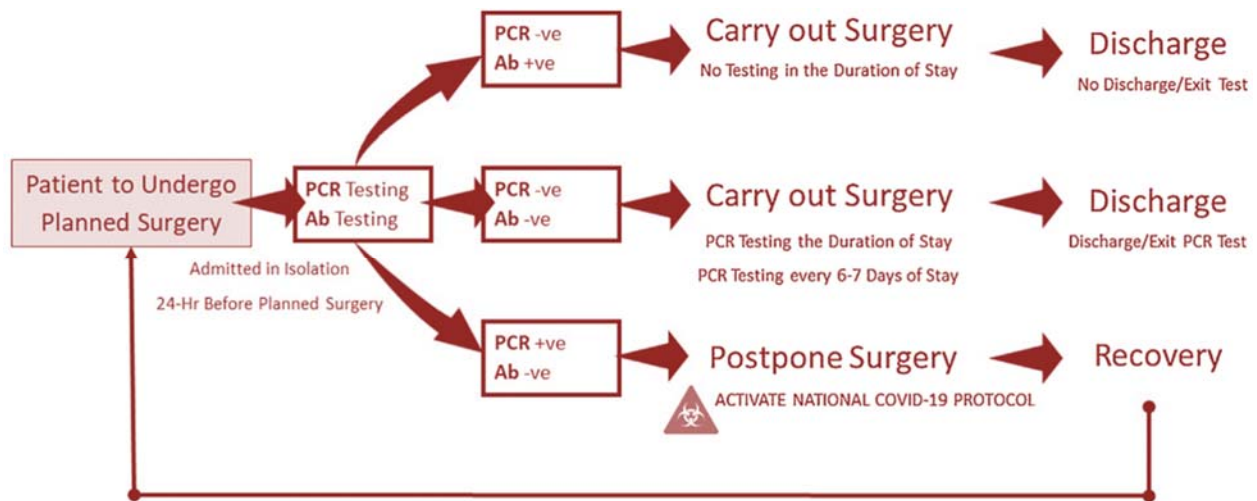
Patient to Undergo Planned Surgery

Admitted in Isolation

24-Hr Before Planned Surgery

PCR Testing
Ab Testing

PCR -ve
Ab +ve

Carry out Surgery

No Testing in the Duration of Stay

Discharge

No Discharge/Exit Test

PCR -ve
Ab -ve

Carry out Surgery

PCR Testing the Duration of Stay

PCR Testing every 6-7 Days of Stay

Discharge

Discharge/Exit PCR Test

PCR +ve
Ab -ve

Postpone Surgery

ACTIVATE NATIONAL COVID-19 PROTOCOL

Recovery